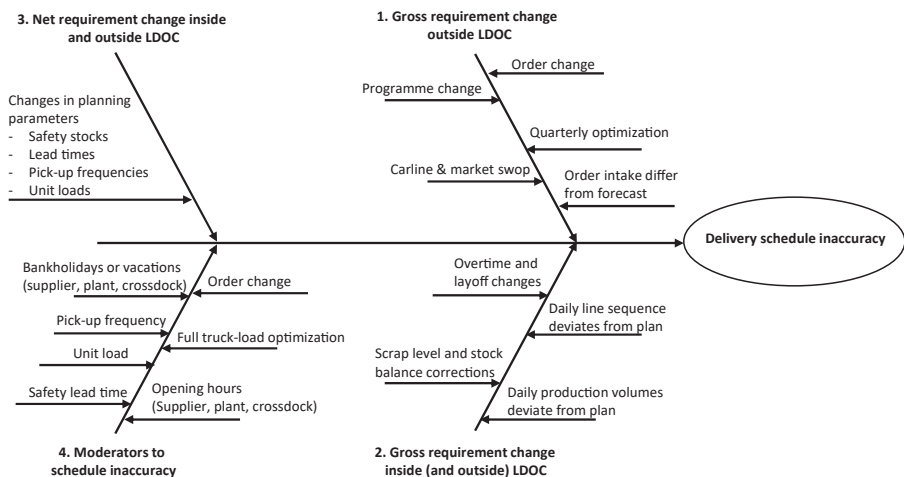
3. Net requirement change inside and outside LDOC

1. Gross requirement change outside LDOC

Changes in planning parameters
- Safety stocks
- Lead times
- Pick-up frequencies
- Unit loads

Order change

Programme change

Quarterly optimization

Carline & market swop

Order intake differ from forecast

Delivery schedule inaccuracy

Bankholidays or vacations (supplier, plant, crossdock)

Order change

Overtime and layoff changes

Daily line sequence deviates from plan

Pick-up frequency

Full truck-load optimization

Unit load

Scrap level and stock balance corrections

Daily production volumes deviate from plan

Safety lead time

Opening hours (Supplier, plant, crossdock)

4. Moderators to schedule inaccuracy

2. Gross requirement change inside (and outside) LDOC